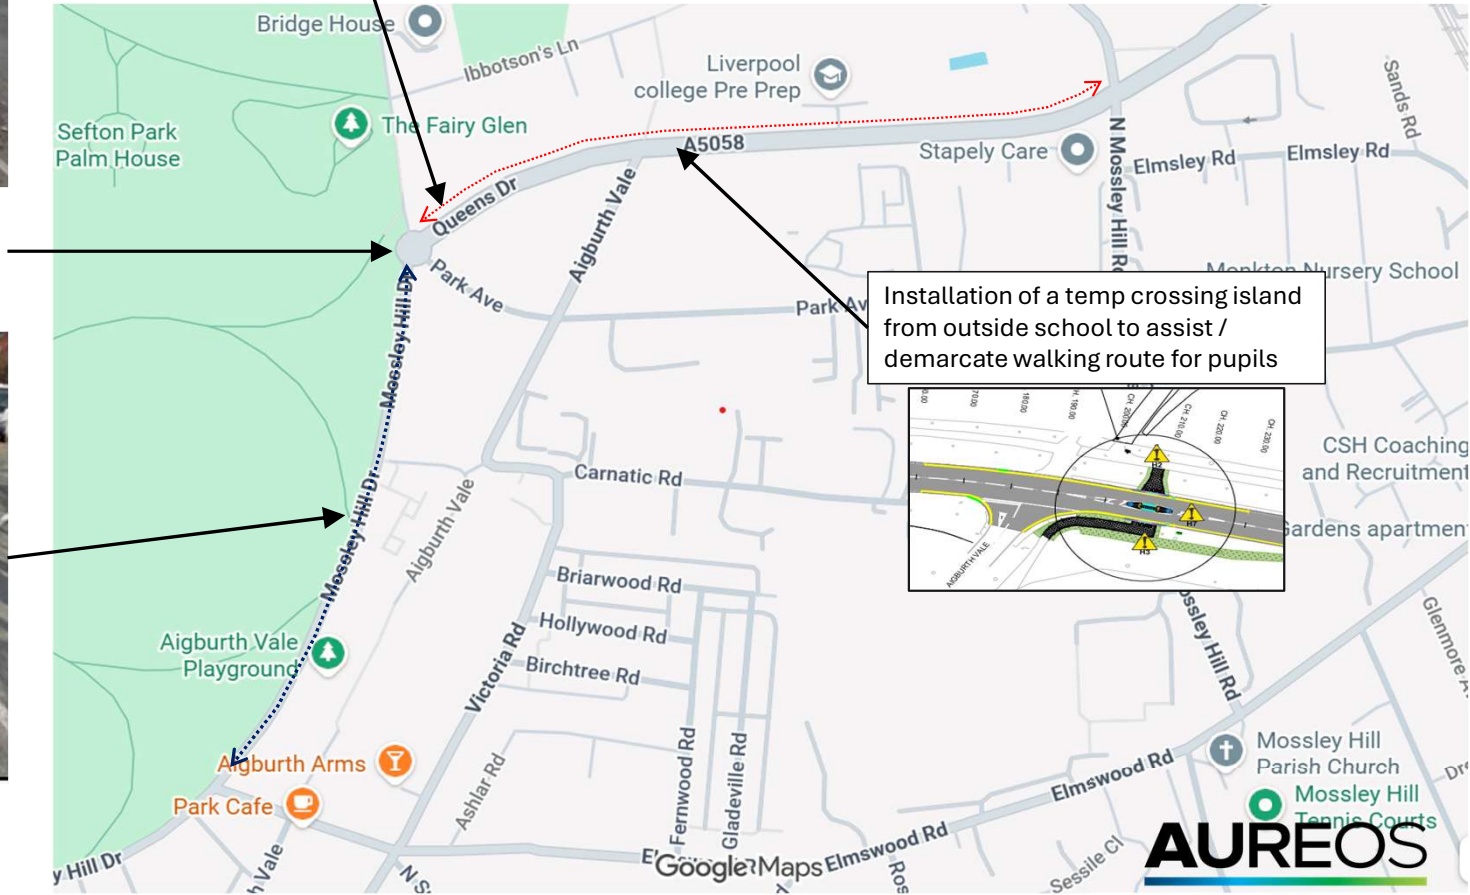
Bridge House
Ibbotson's Ln
Liverpool college Pre Prep
Sefton Park Palm House
The Fairy Glen
A5058
Stapely Care
N Mossley Hill Rd
Elmsley Rd
Elmsley Rd
Sands Rd
Queens Dr
Aigburth Vale
Park Ave
Park Av
Monkton Nursery School
Installation of a temp crossing island from outside school to assist / demarcate walking route for pupils
Mossley Hill Dr
CSH Coaching and Recruitment
Carnatic Rd
Gardens apartmen
Aigburth Vale
Mossley Hill Dr
Briarwood Rd
Hollywood Rd
Birchtree Rd
Victoria Rd
Mossley Hill Rd
Glenmore
Aigburth Vale Playground
Aigburth Arms
Park Cafe
Ashlar Rd
Fernwood Rd
Gladeville Rd
Elmswood Rd
Mossley Hill Parish Church
Mossley Hill Tennis Courts
Elmswood Rd
Google Maps
Sessile Cl
Hill Dr
Vale
N S
Ros
AUREOS